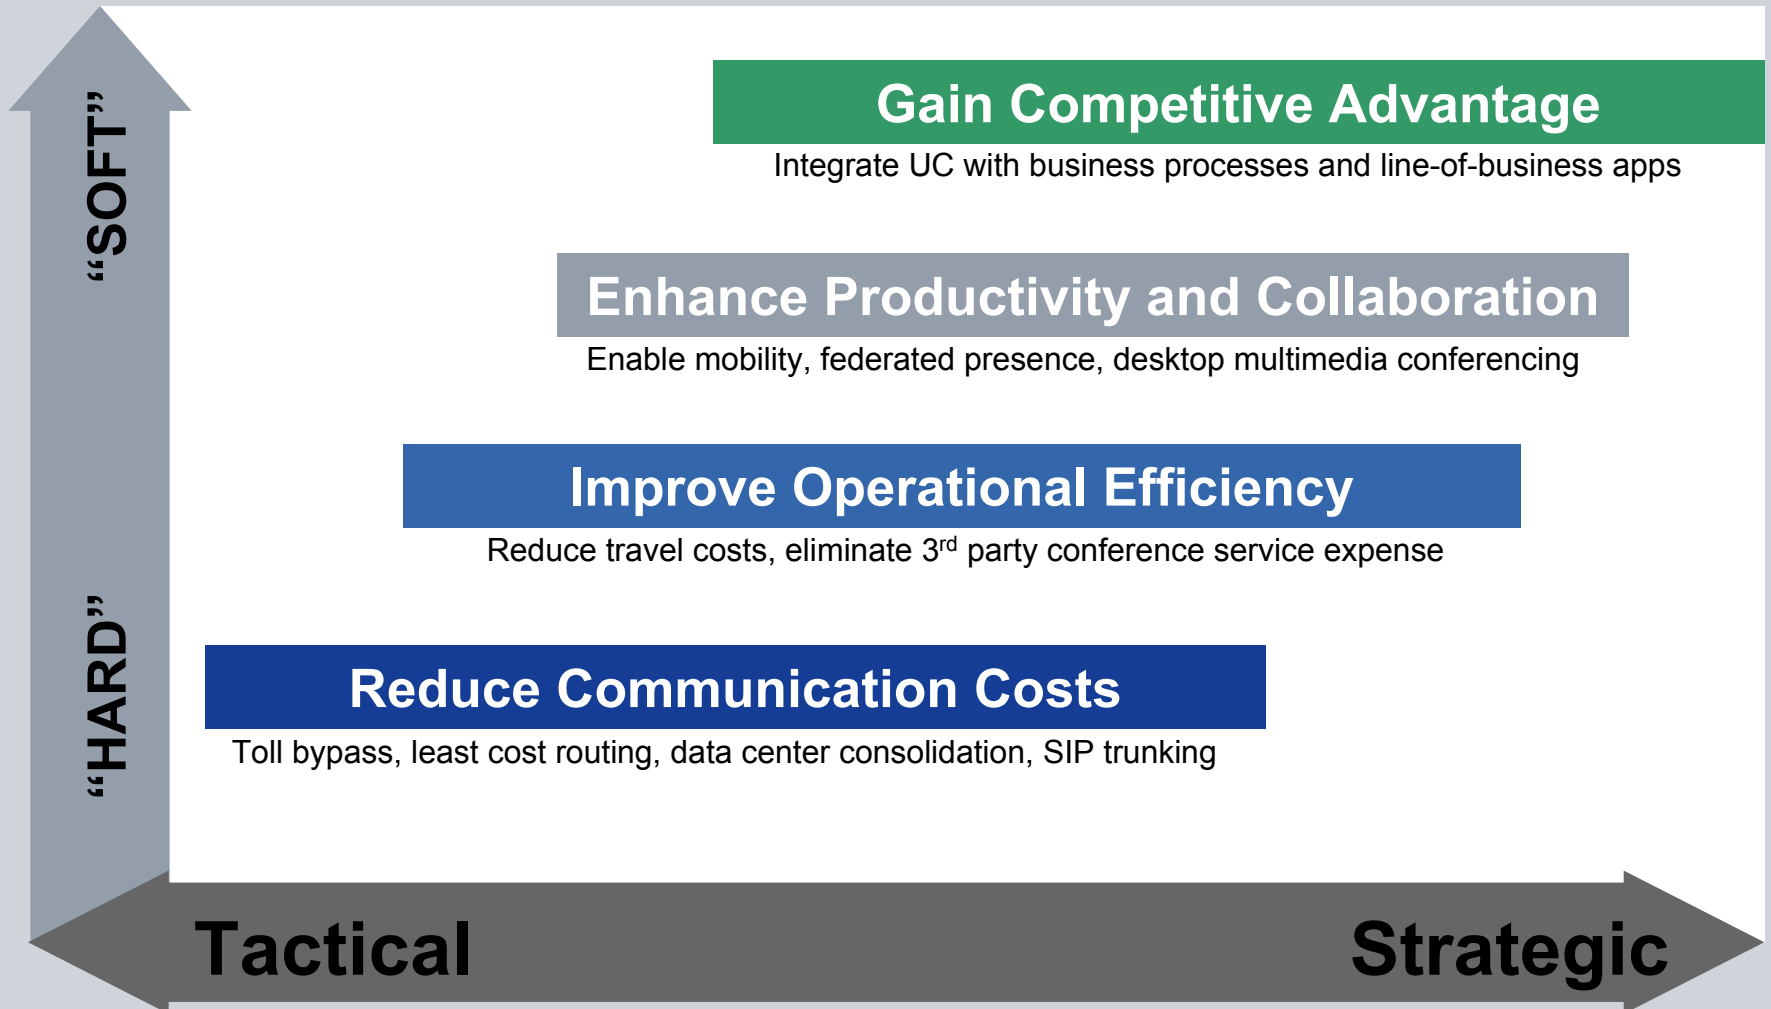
“SOFT”

Gain Competitive Advantage

Integrate UC with business processes and line-of-business apps

Enhance Productivity and Collaboration

Enable mobility, federated presence, desktop multimedia conferencing

Improve Operational Efficiency

Reduce travel costs, eliminate 3$^{rd}$ party conference service expense

“HARD”

Reduce Communication Costs

Toll bypass, least cost routing, data center consolidation, SIP trunking

Tactical

Strategic